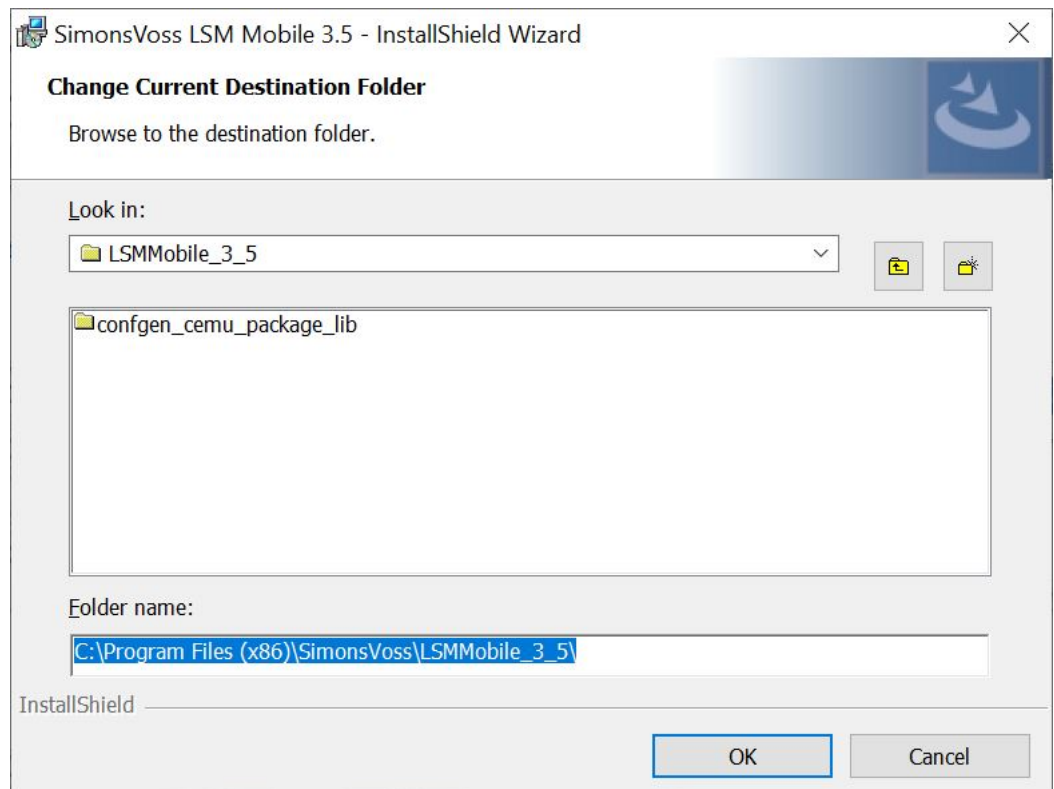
SimonsVoss LSM Mobile 3.5 - InstallShield Wizard

Change Current Destination Folder

Browse to the destination folder.

Look in:

LSMMobile_3_5

confgen_cemu_package_lib

Folder name:

C:\Program Files (x86)\SimonsVoss\LSMMobile_3_5\

InstallShield

OK

Cancel